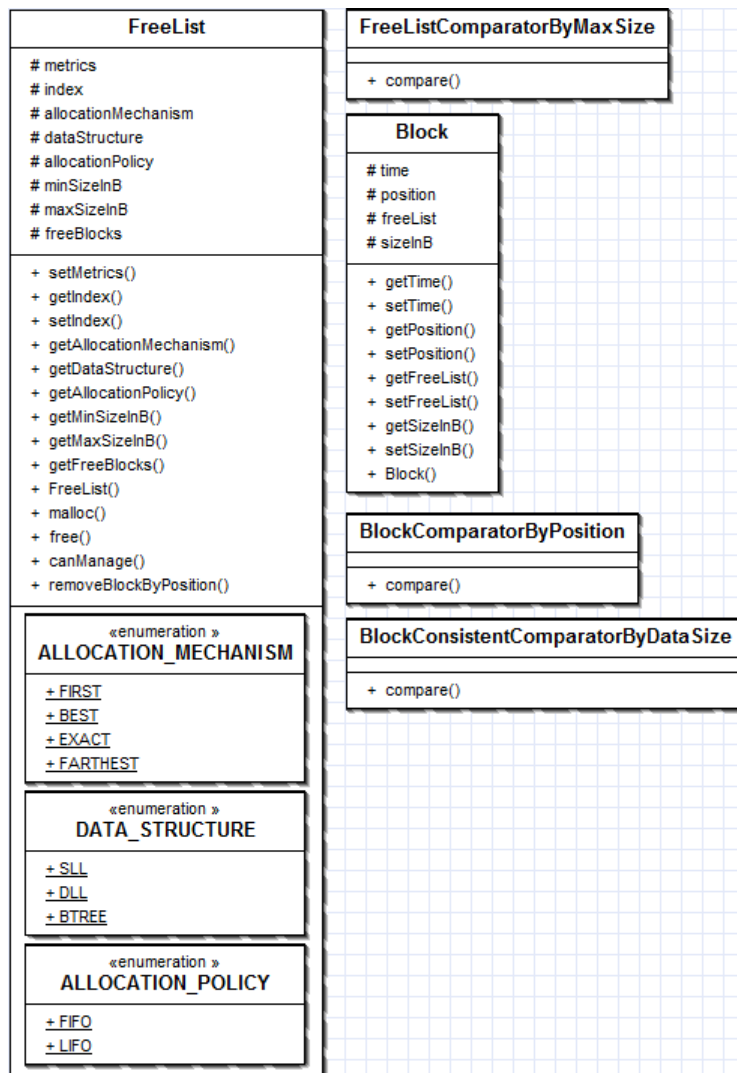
FreeList

# metrics
# index
# allocationMechanism
# dataStructure
# allocationPolicy
# minSizeInB
# maxSizeInB
# freeBlocks

+ setMetrics()
+ getIndex()
+ setIndex()
+ getAllocationMechanism()
+ getDataStructure()
+ getAllocationPolicy()
+ getMinSizeInB()
+ getMaxSizeInB()
+ getFreeBlocks()
+ FreeList()
+ malloc()
+ free()
+ canManage()
+ removeBlockByPosition()

«enumeration »
ALLOCATION_MECHANISM

+ FIRST
+ BEST
+ EXACT
+ FARTHEST

«enumeration »
DATA_STRUCTURE

+ SLL
+ DLL
+ BTREE

«enumeration »
ALLOCATION_POLICY

+ FIFO
+ LIFO

FreeListComparatorByMaxSize

+ compare()

Block

# time
# position
# freeList
# sizeInB

+ getTime()
+ setTime()
+ getPosition()
+ setPosition()
+ getFreeList()
+ setFreeList()
+ getSizeInB()
+ setSizeInB()
+ Block()

BlockComparatorByPosition

+ compare()

BlockConsistentComparatorByDataSize

+ compare()